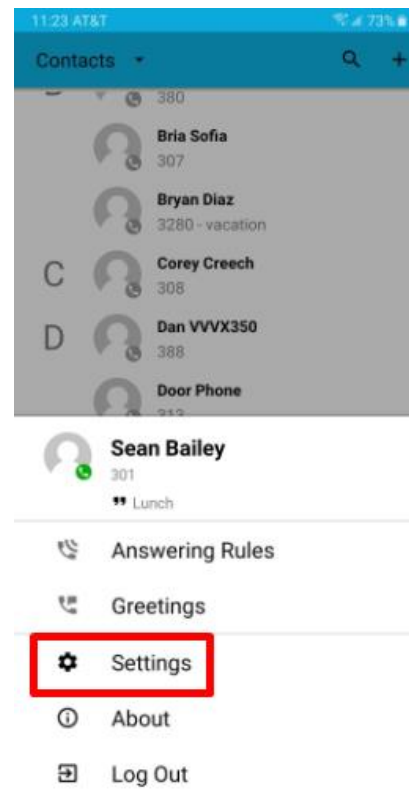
11:23 AT&T
73%

Contacts

380

Bria Sofia
307

Bryan Diaz
3280 - vacation

C
Corey Creech
308

D
Dan VVVX350
388

Door Phone
313

Sean Bailey
301
Lunch

Answering Rules

Greetings

Settings

About

Log Out